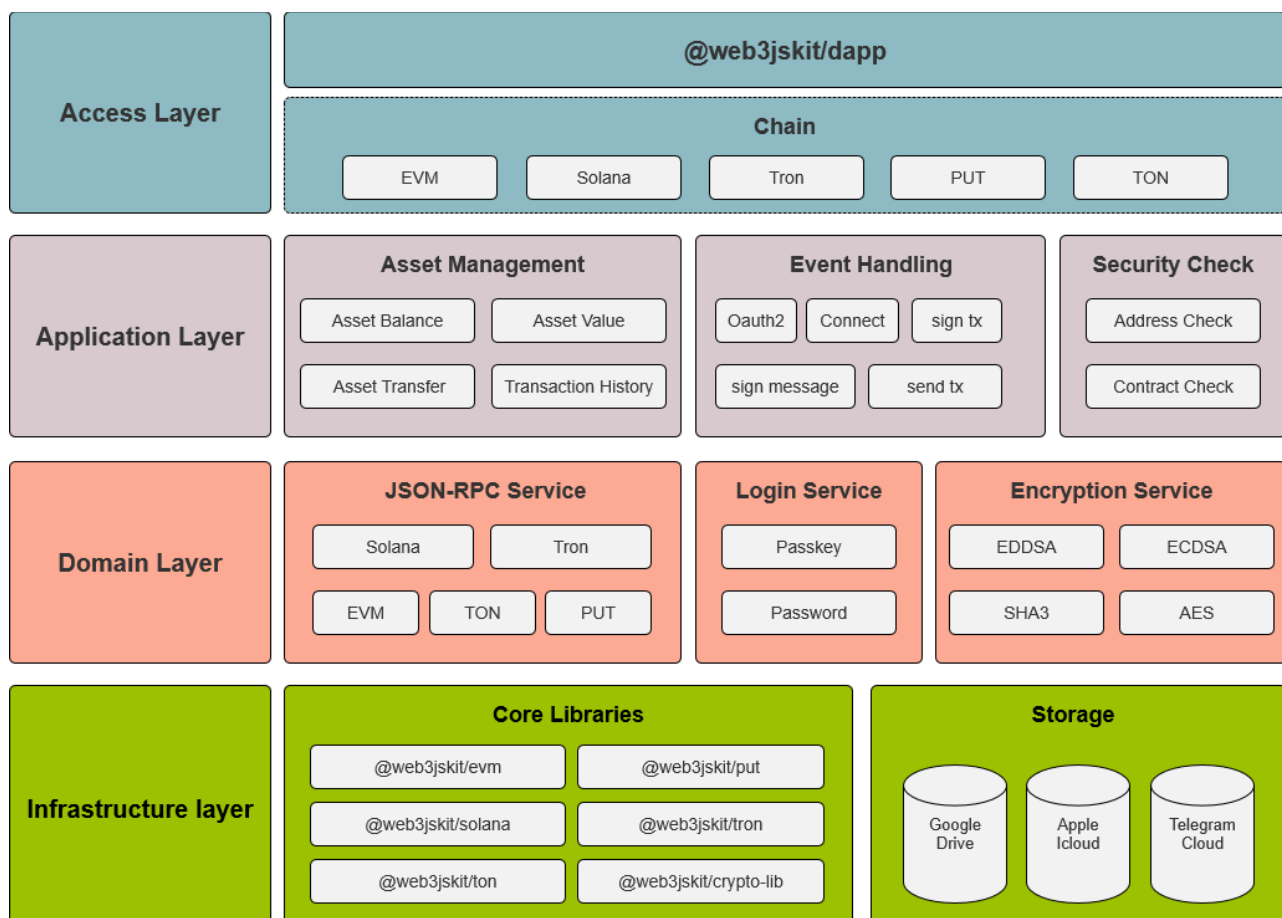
Access Layer

@web3jskit/dapp

Chain

EVM

Solana

Tron

PUT

TON

Application Layer

Asset Management

Asset Balance

Asset Value

Asset Transfer

Transaction History

Event Handling

Oauth2

Connect

sign tx

sign message

send tx

Security Check

Address Check

Contract Check

Domain Layer

JSON-RPC Service

Solana

Tron

EVM

TON

PUT

Login Service

Passkey

Password

Encryption Service

EDDSA

ECDSA

SHA3

AES

Infrastructure layer

Core Libraries

@web3jskit/evm

@web3jskit/put

@web3jskit/solana

@web3jskit/tron

@web3jskit/ton

@web3jskit/crypto-lib

Storage

Google Drive

Apple Icloud

Telegram Cloud